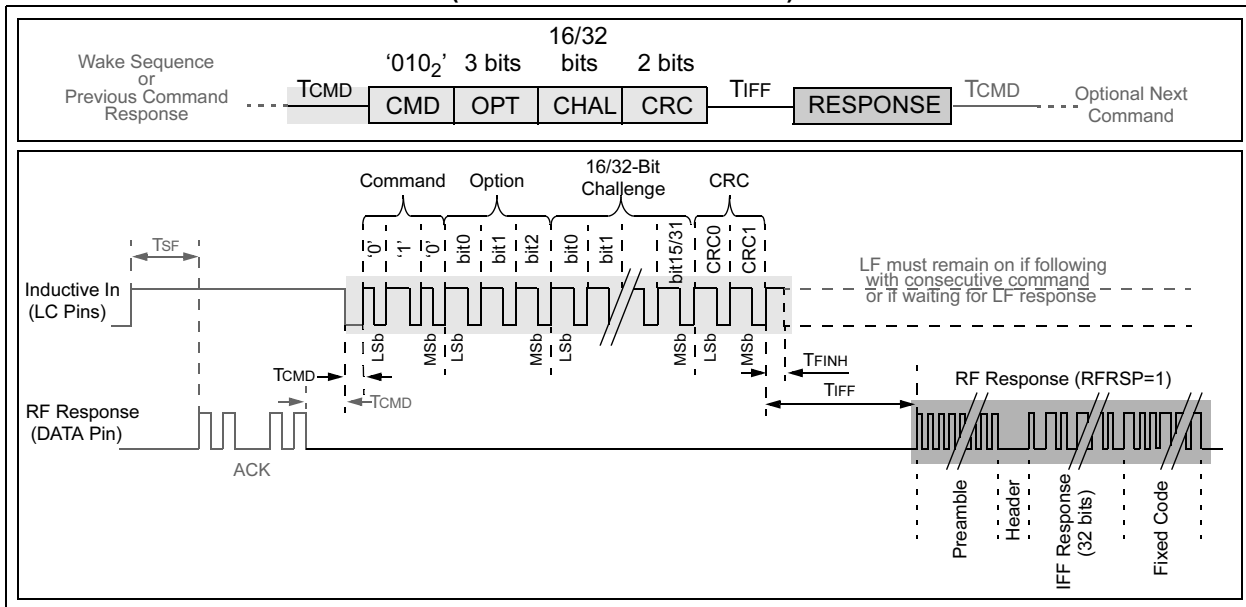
Wake Sequence or Previous Command Response

TCMD

'$010_2$'
CMD

3 bits
OPT

16/32 bits
CHAL

2 bits
CRC

TIFF

RESPONSE

TCMD

Optional Next Command

Command

Option

16/32-Bit Challenge

CRC

'0' '1' '0' bit0 bit1 bit2 bit0 bit1 bit15/31 CRC0 CRC1

TSF

LF must remain on if following with consecutive command or if waiting for LF response

Inductive In (LC Pins)

LSb MSb LSb MSb LSb MSb LSb MSb

TFINH

TCMD

TCMD

TIFF

RF Response (RFRSP=1)

RF Response (DATA Pin)

ACK

Preamble

Header

IFF Response (32 bits)

Fixed Code